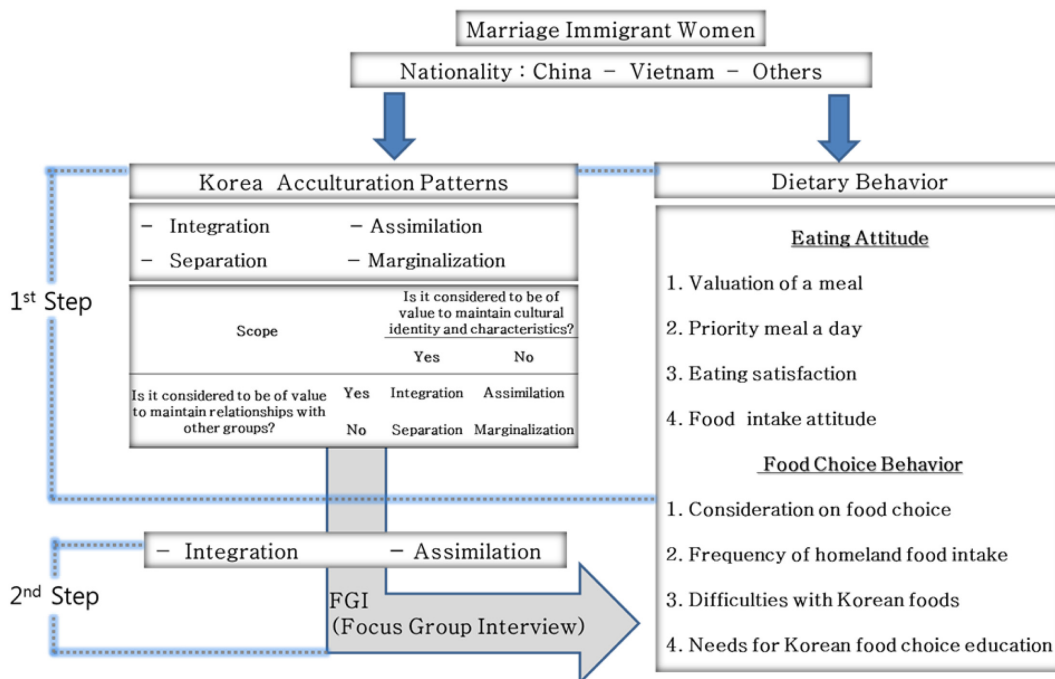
Marriage Immigrant Women

Nationality : China – Vietnam – Others

Korea Acculturation Patterns

– Integration – Assimilation

– Separation – Marginalization

| Scope | | Is it considered to be of value to maintain cultural identity and characteristics? | |
|---|---|---|---|
| | | Yes | No |
| Is it considered to be of value to maintain relationships with other groups? | Yes | Integration | Assimilation |
| | No | Separation | Marginalization |

1st Step

Dietary Behavior

Eating Attitude

1. Valuation of a meal
2. Priority meal a day
3. Eating satisfaction
4. Food intake attitude

Food Choice Behavior

1. Consideration on food choice
2. Frequency of homeland food intake
3. Difficulties with Korean foods
4. Needs for Korean food choice education

2nd Step

– Integration – Assimilation

FGI
(Focus Group Interview)